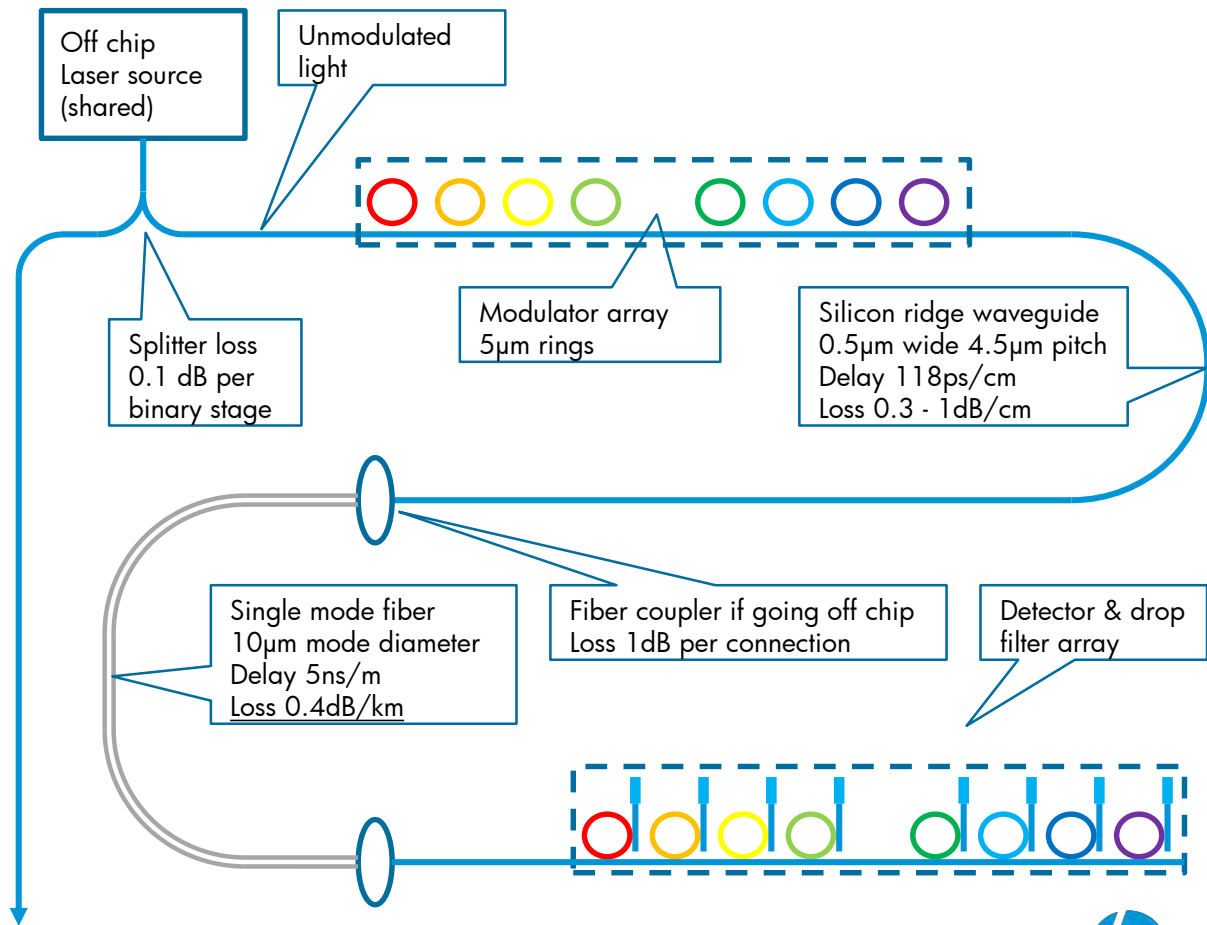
Off chip
Laser source
(shared)

Unmodulated
light

Splitter loss
0.1 dB per
binary stage

Modulator array
5µm rings

Silicon ridge waveguide
0.5µm wide 4.5µm pitch
Delay 118ps/cm
Loss 0.3 - 1dB/cm

Single mode fiber
10µm mode diameter
Delay 5ns/m
Loss 0.4dB/km

Fiber coupler if going off chip
Loss 1dB per connection

Detector & drop
filter array